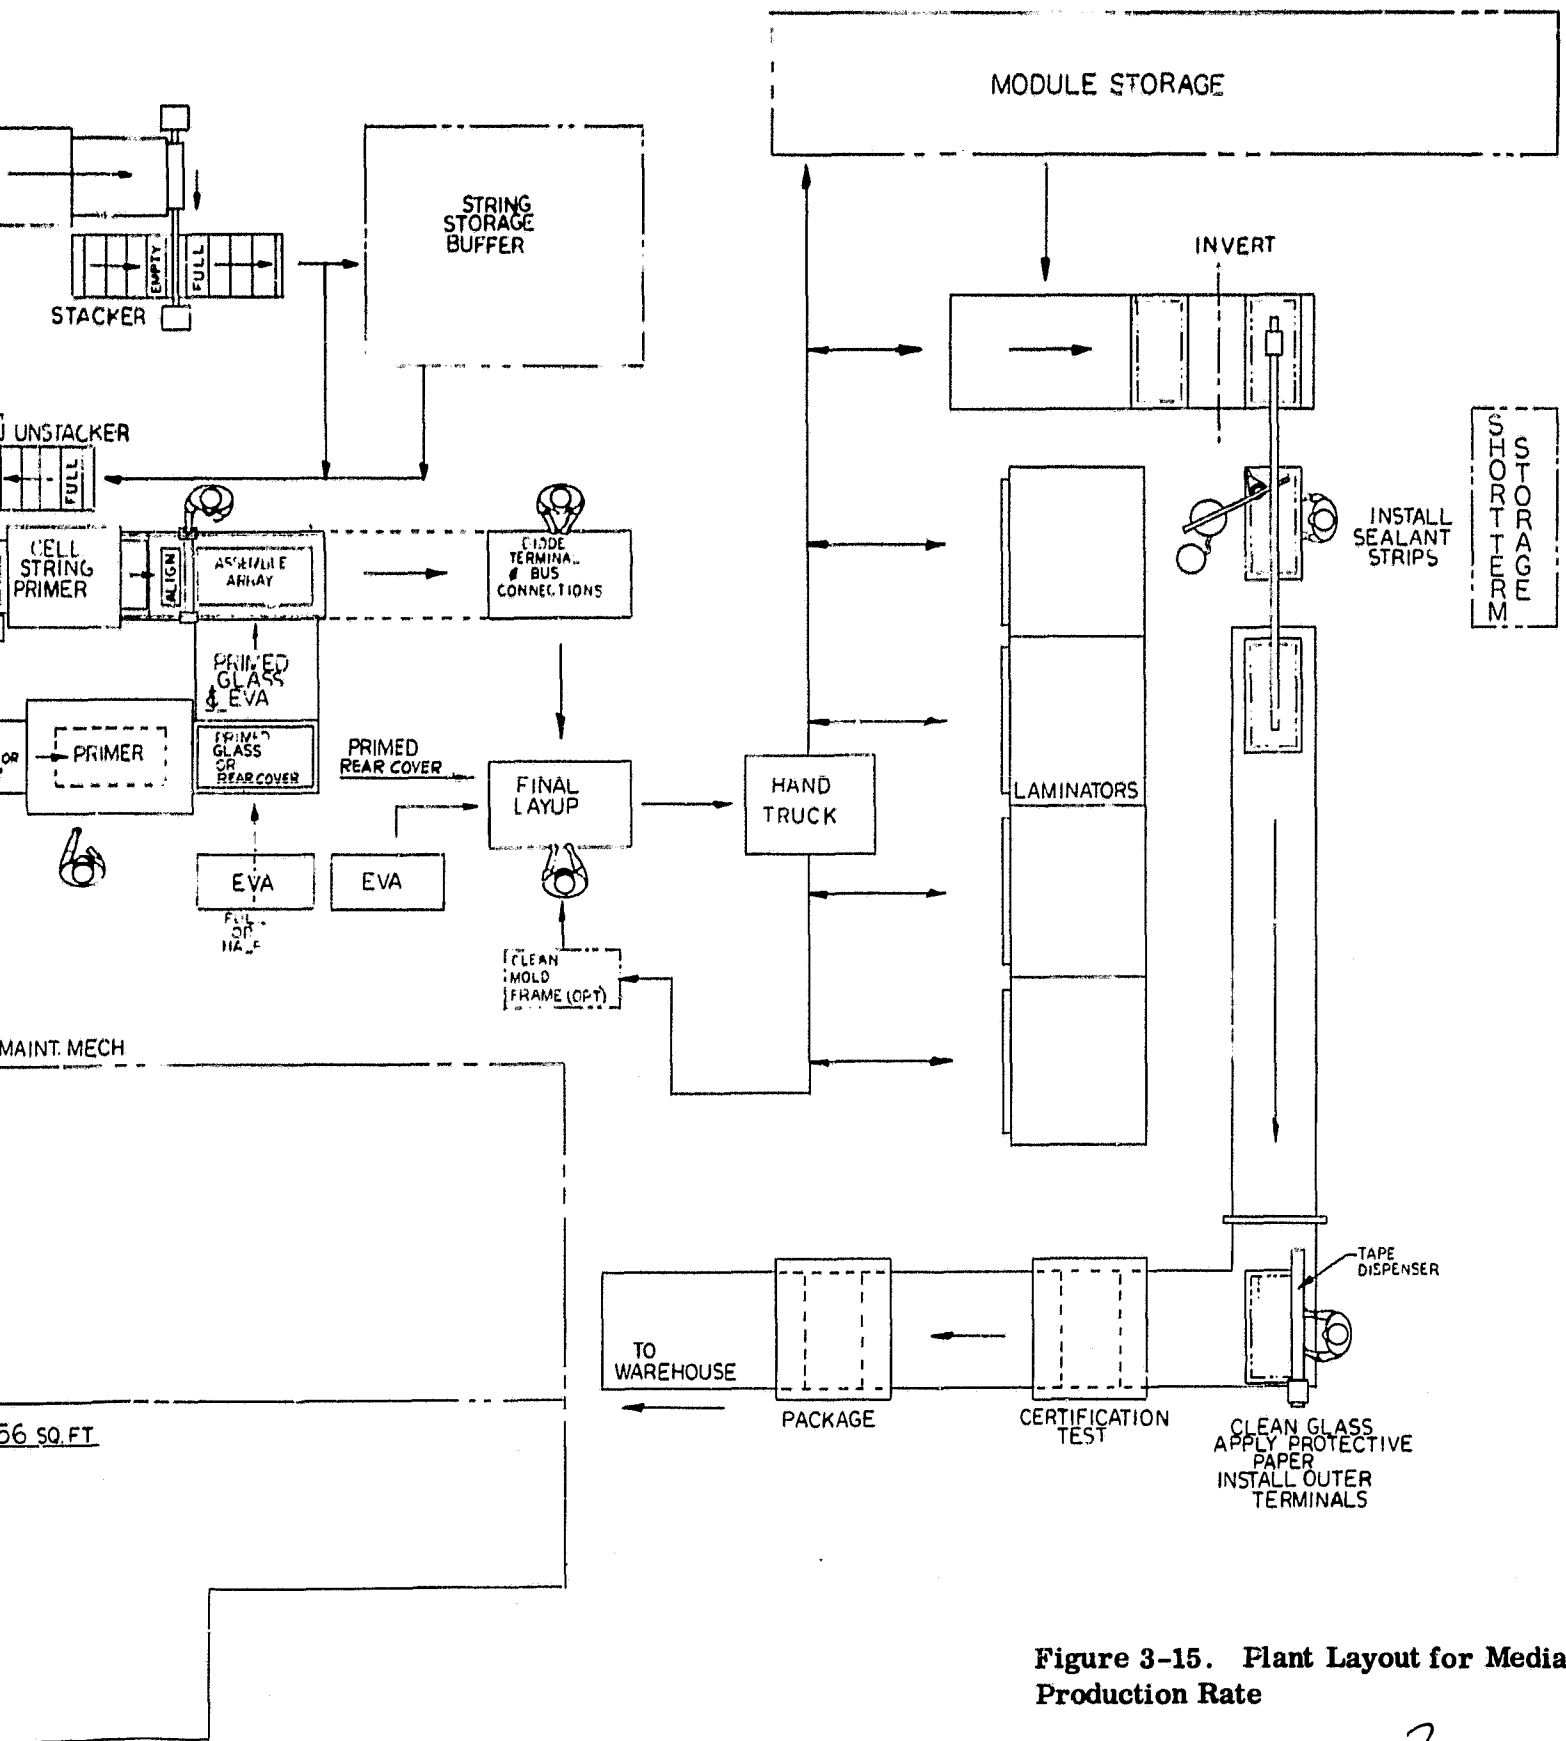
MODULE STORAGE

STRING STORAGE BUFFER

EMPTY FULL

STACKER

INVERT

UNSTACKER

FULL

SHORT TERM STORAGE

INSTALL SEALANT STRIPS

CELL STRING PRIMER

ALIGN

ASSEMBLE ARRAY

DIODE TERMINAL & BUS CONNECTIONS

PRIMED GLASS & EVA

PRIMED GLASS OR REAR COVER

OR

PRIMER

PRIMED REAR COVER

FINAL LAYUP

HAND TRUCK

LAMINATORS

EVA

EVA

FULL OR HALF

CLEAN MOLD FRAME (OPT)

MAINT. MECH

TAPE DISPENSER

TO WAREHOUSE

PACKAGE

CERTIFICATION TEST

CLEAN GLASS APPLY PROTECTIVE PAPER INSTALL OUTER TERMINALS

56 SQ.FT

Figure 3-15. Plant Layout for Media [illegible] Production Rate

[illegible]